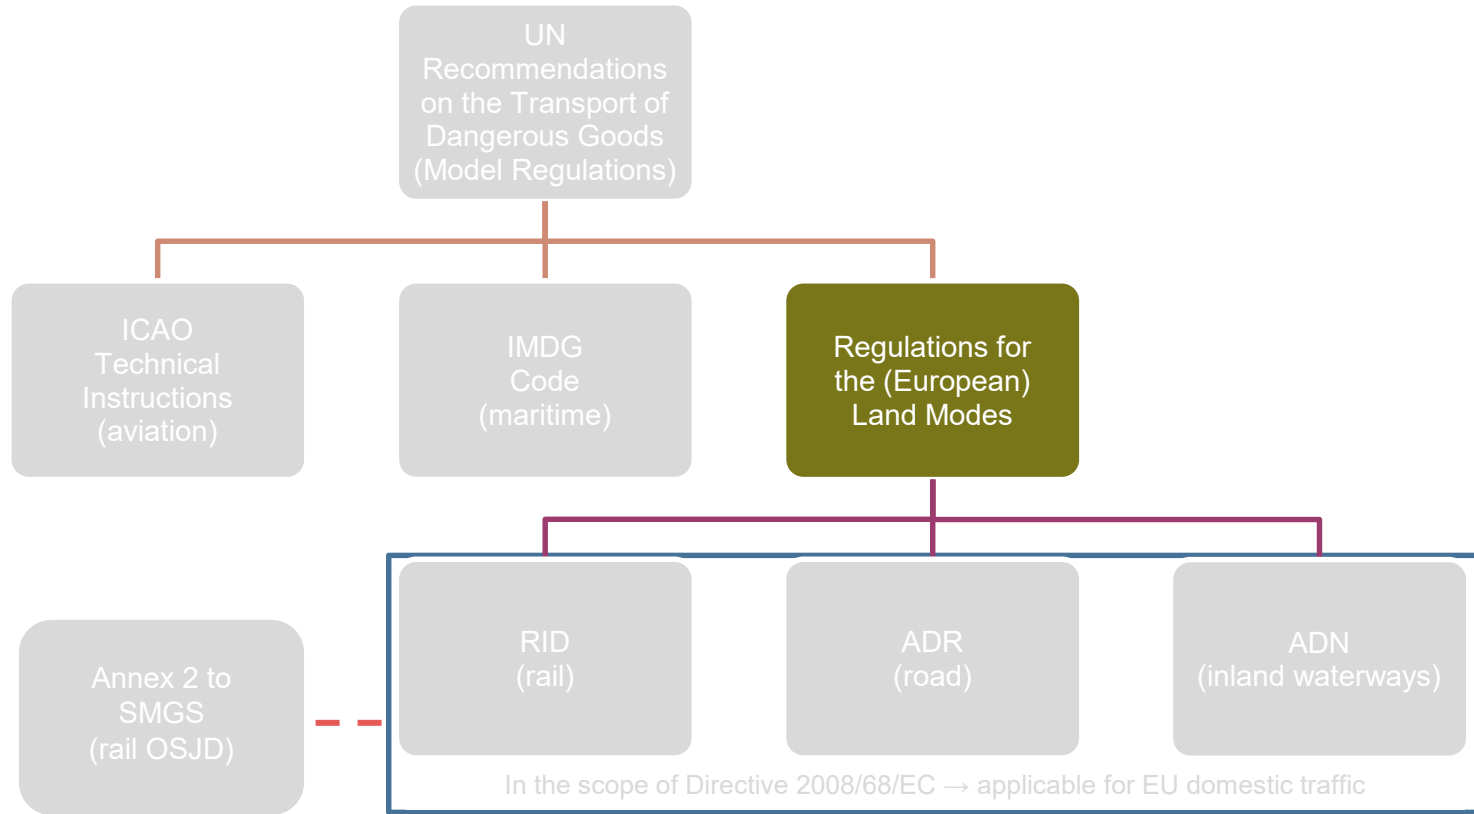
UN Recommendations on the Transport of Dangerous Goods (Model Regulations)

ICAO Technical Instructions (aviation)

IMDG Code (maritime)

Regulations for the (European) Land Modes

RID (rail)

ADR (road)

ADN (inland waterways)

Annex 2 to SMGS (rail OSJD)

In the scope of Directive 2008/68/EC → applicable for EU domestic traffic